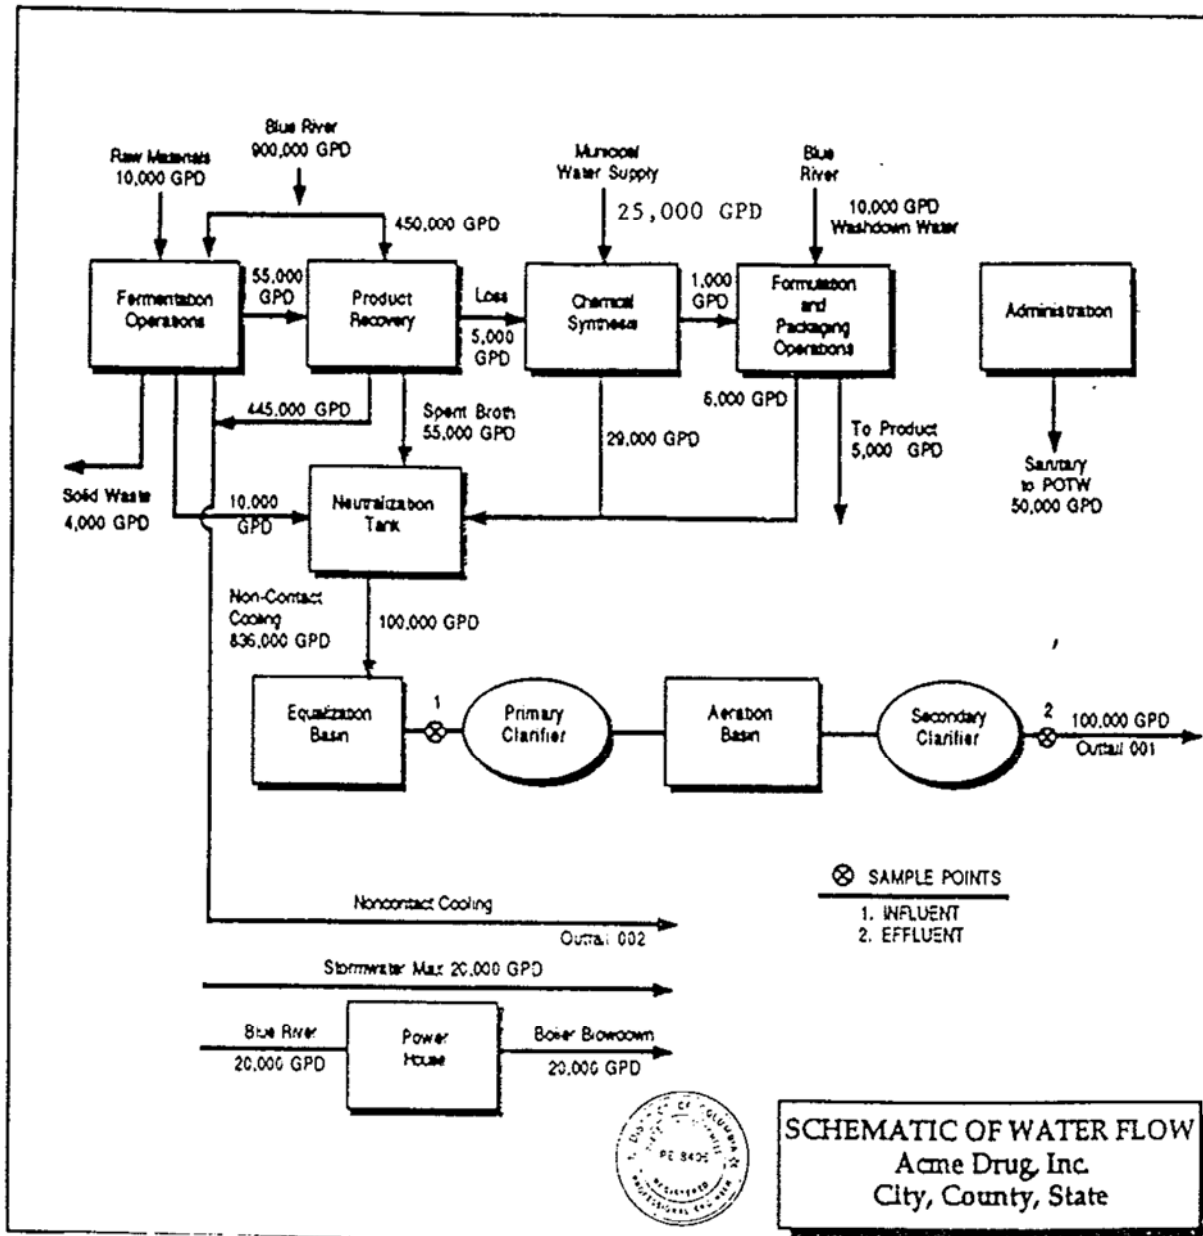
Raw Materials
10,000 GPD

Blue River
900,000 GPD

450,000 GPD

Municipal
Water Supply

25,000 GPD

Blue
River

10,000 GPD
Washdown Water

Fermentation
Operations

55,000
GPD

Product
Recovery

Loss

5,000
GPD

Chemical
Synthesis

1,000
GPD

Formulation
and
Packaging
Operations

Administration

445,000 GPD

Spent Broth
55,000 GPD

29,000 GPD

5,000 GPD

To Product
5,000 GPD

Sanitary
to POTW
50,000 GPD

Solid Waste
4,000 GPD

10,000
GPD

Neutralization
Tank

Non-Contact
Cooling
836,000 GPD

100,000 GPD

Equalization
Basin

1

Primary
Clarifier

Aeration
Basin

Secondary
Clarifier

2

100,000 GPD
Outfall 001

⊗ SAMPLE POINTS
1. INFLUENT
2. EFFLUENT

Noncontact Cooling
Outfall 002

Stormwater Max 20,000 GPD

Blue River
20,000 GPD

Power
House

Boiler Blowdown
20,000 GPD

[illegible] PE 5400 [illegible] REGISTERED PROFESSIONAL ENGINEER

SCHEMATIC OF WATER FLOW
Acme Drug, Inc.
City, County, State